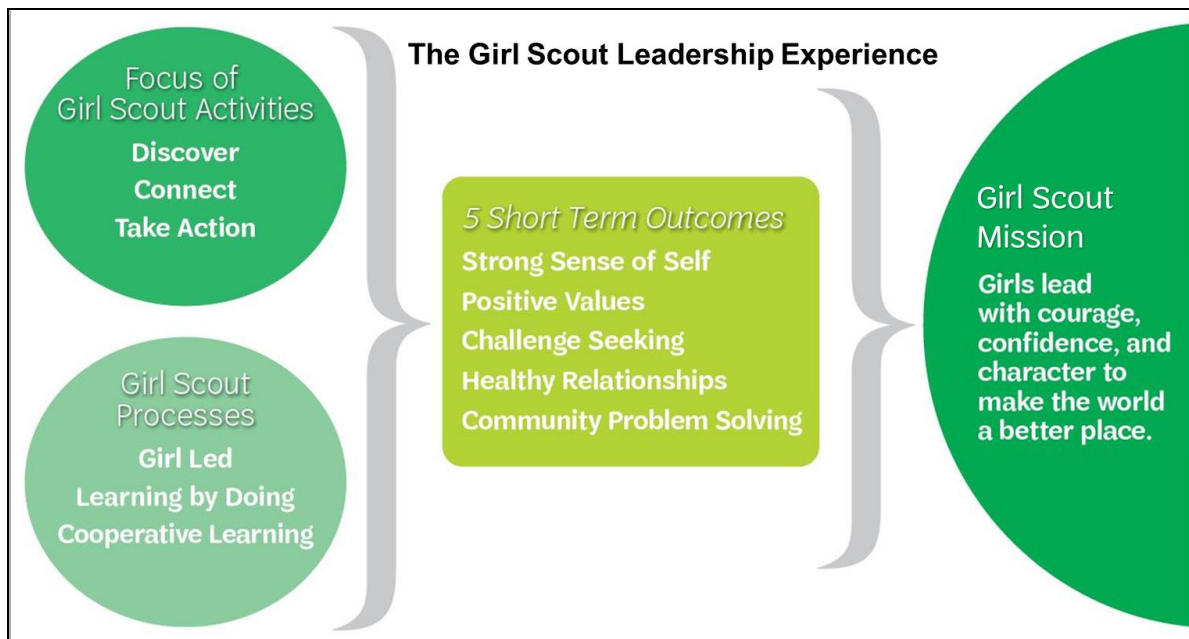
The Girl Scout Leadership Experience

Focus of Girl Scout Activities
Discover
Connect
Take Action

Girl Scout Processes
Girl Led
Learning by Doing
Cooperative Learning

5 Short Term Outcomes
Strong Sense of Self
Positive Values
Challenge Seeking
Healthy Relationships
Community Problem Solving

Girl Scout Mission
Girls lead with courage, confidence, and character to make the world a better place.